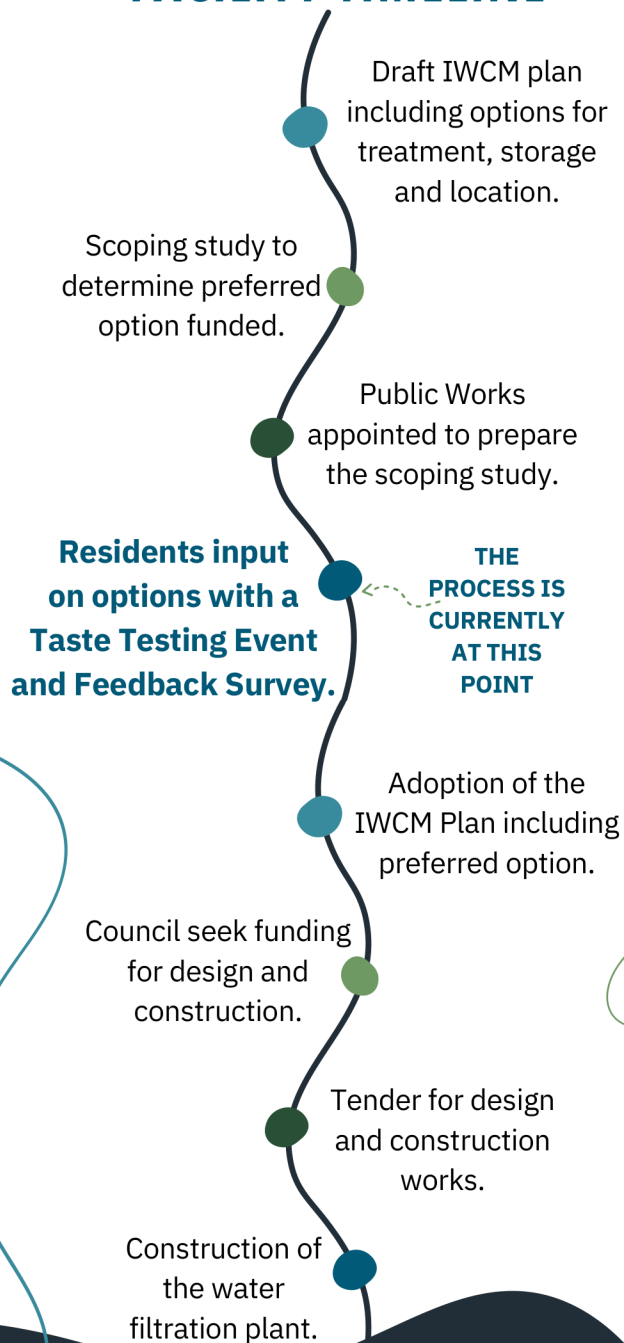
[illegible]

Draft IWCM plan including options for treatment, storage and location.

Scoping study to determine preferred option funded.

Public Works appointed to prepare the scoping study.

**Residents input on options with a Taste Testing Event and Feedback Survey.**

THE PROCESS IS CURRENTLY AT THIS POINT

Adoption of the IWCM Plan including preferred option.

Council seek funding for design and construction.

Tender for design and construction works.

Construction of the water filtration plant.